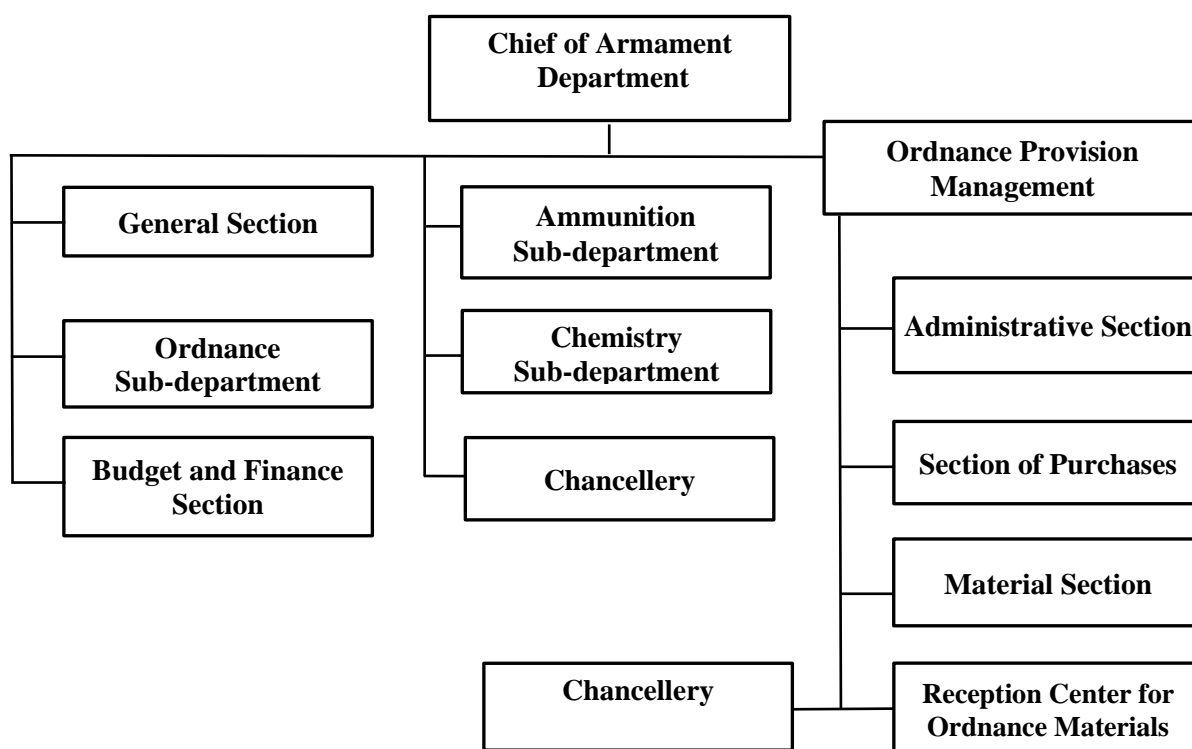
Chief of Armament Department

General Section

Ordnance Sub-department

Budget and Finance Section

Ammunition Sub-department

Chemistry Sub-department

Chancellery

Ordnance Provision Management

Administrative Section

Section of Purchases

Material Section

Chancellery

Reception Center for Ordnance Materials